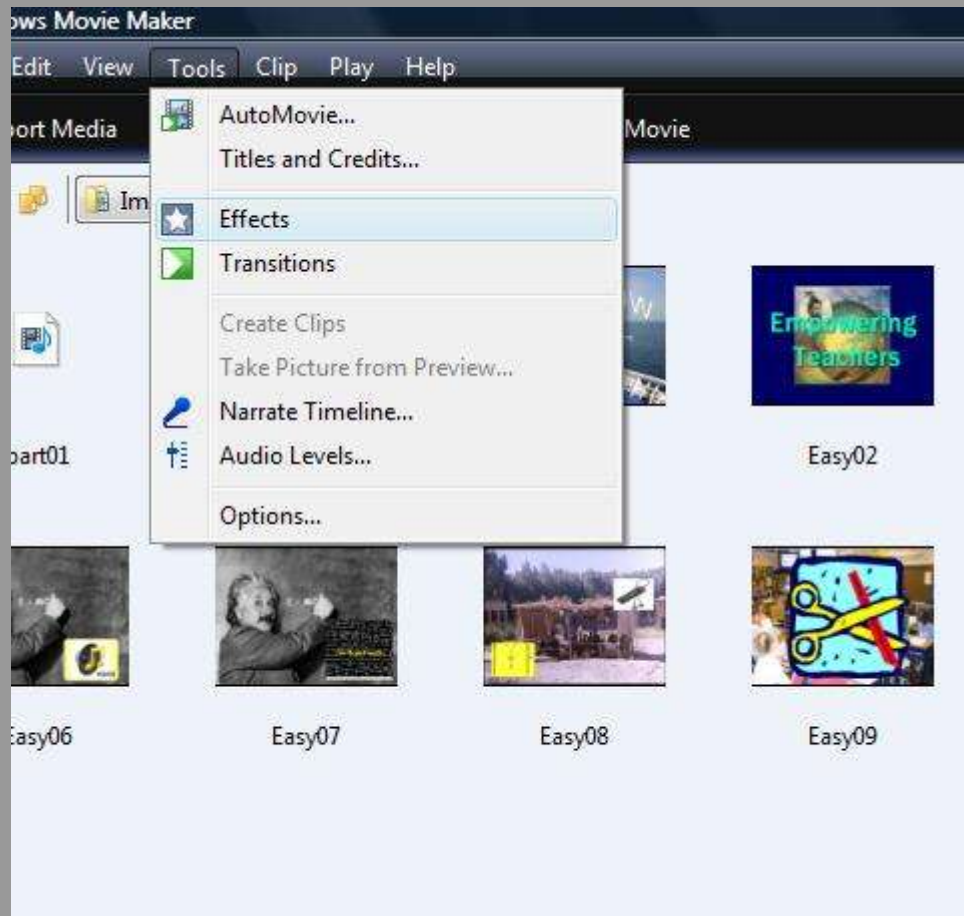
ows Movie Maker

Edit View Tools Clip Play Help

ort Media

Movie

Im

AutoMovie...
Titles and Credits...
Effects
Transitions
Create Clips
Take Picture from Preview...
Narrate Timeline...
Audio Levels...
Options...

Empowering Teachers

oart01

Easy02

Easy06

Easy07

Easy08

Easy09